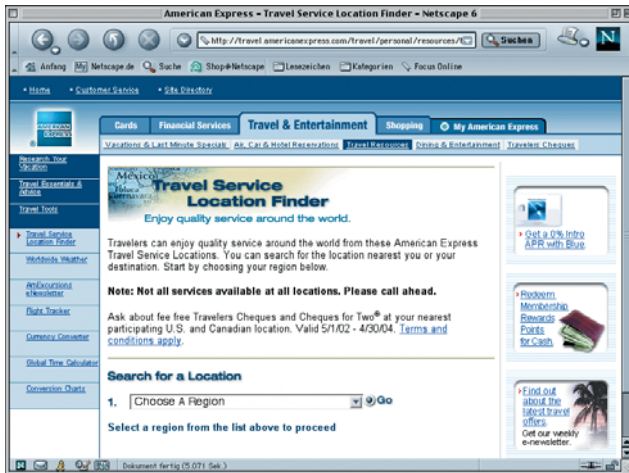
American Express - Travel Service Location Finder - Netscape 6

http://travel.americanexpress.com/travel/personal/resources/t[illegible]

Suchen

Anfang  My Netscape.de  Suche  Shop@Netscape  Lesezeichen  Kategorien  Focus Online

• Home  • Customer Service  • Site Directory

AMERICAN EXPRESS

Cards  Financial Services  Travel & Entertainment  Shopping  My American Express

Vacations & Last Minute Specials  Air, Car & Hotel Reservations  Travel Resources  Dining & Entertainment  Travelers Cheques

Research Your Vacation

Travel Essentials & Advice

Travel Tools

Travel Service Location Finder

Worldwide Weather

AmExcursions eNewsletter

Flight Tracker

Currency Converter

Global Time Calculator

Conversion Charts

Mexico  Toluca  Cuernavaca

Travel Service Location Finder

Enjoy quality service around the world.

Travelers can enjoy quality service around the world from these American Express Travel Service Locations. You can search for the location nearest you or your destination. Start by choosing your region below.

Note: Not all services available at all locations. Please call ahead.

Ask about fee free Travelers Cheques and Cheques for Two® at your nearest participating U.S. and Canadian location. Valid 5/1/02 - 4/30/04. Terms and conditions apply.

Search for a Location

1. Choose A Region  Go

Select a region from the list above to proceed

Get a 0% Intro APR with Blue

Redeem Membership Rewards Points for Cash

Find out about the latest travel offers

Get our weekly e-newsletter.

Dokument fertig (5.071 Sek.)